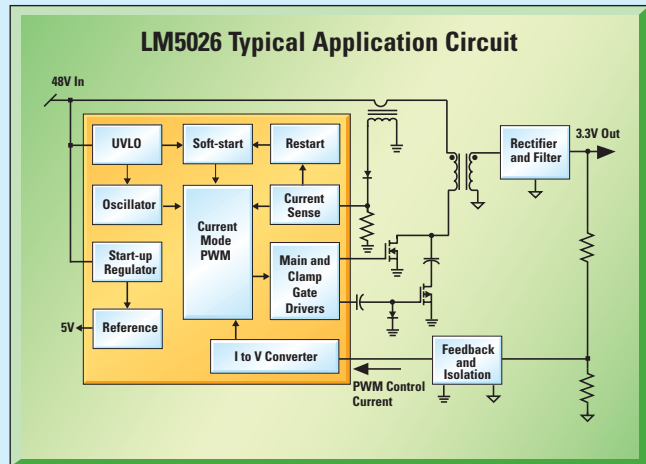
LM5026 Typical Application Circuit

48V In

UVLO

Soft-start

Restart

Oscillator

Current Mode PWM

Current Sense

Start-up Regulator

Main and Clamp Gate Drivers

5V

Reference

I to V Converter

Rectifier and Filter

3.3V Out

Feedback and Isolation

PWM Control Current